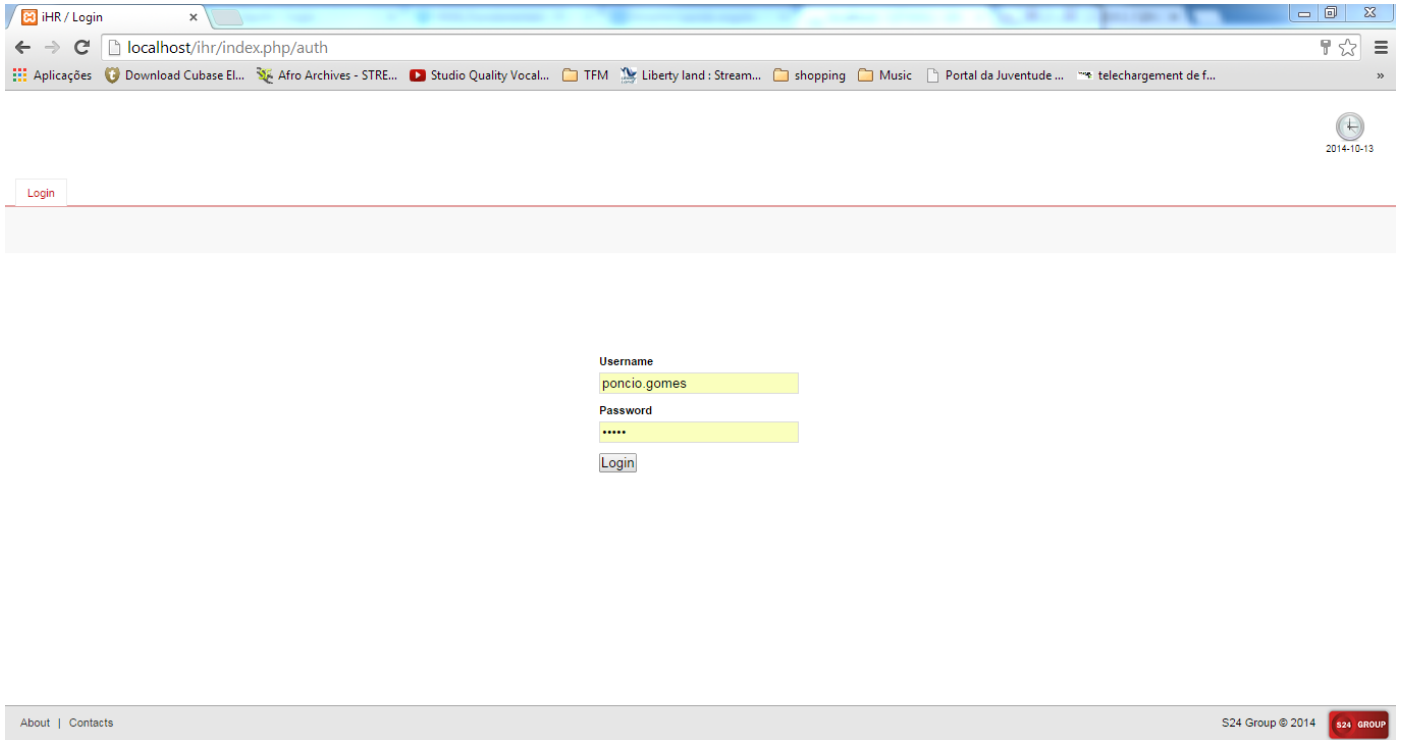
iHR / Login ×

localhost/ihr/index.php/auth

Aplicações Download Cubase El... Afro Archives - STRE... Studio Quality Vocal... TFM Liberty land : Stream... shopping Music Portal da Juventude ... telechargement de f... »

2014-10-13

Login

Username
poncio.gomes
Password
•••••
Login

About | Contacts

S24 Group © 2014 S24 GROUP